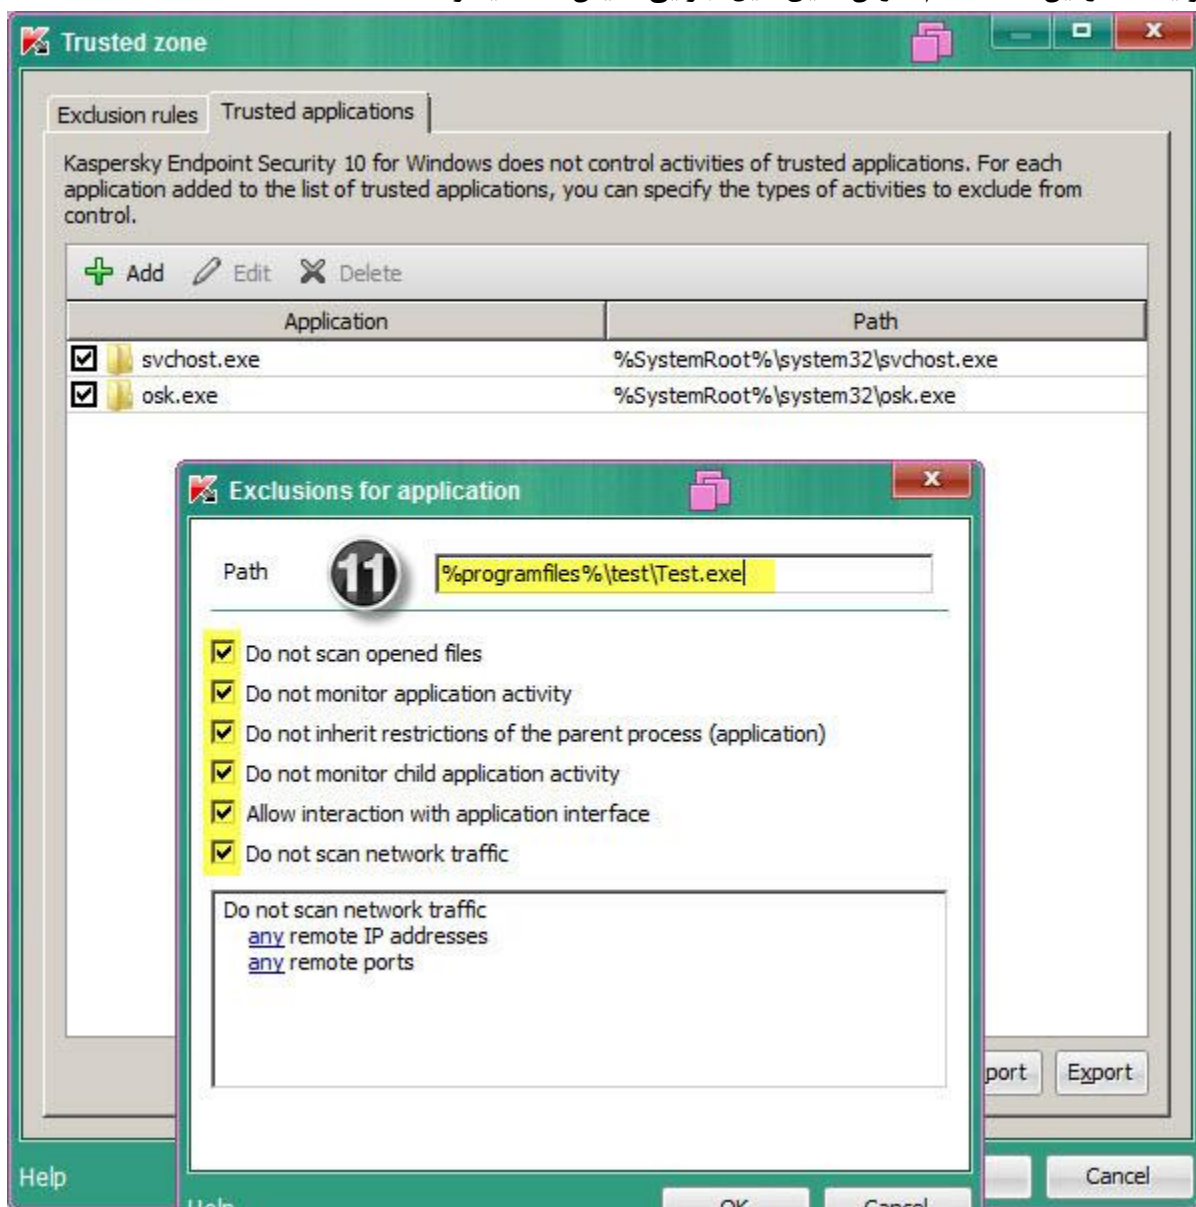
Trusted zone

Exclusion rules | Trusted applications

Kaspersky Endpoint Security 10 for Windows does not control activities of trusted applications. For each application added to the list of trusted applications, you can specify the types of activities to exclude from control.

Add Edit Delete

| Application | Path |
|---|---|
| svchost.exe | %SystemRoot%\system32\svchost.exe |
| osk.exe | %SystemRoot%\system32\osk.exe |

Exclusions for application

Path 11 %programfiles%\test\Test.exe

Do not scan opened files
Do not monitor application activity
Do not inherit restrictions of the parent process (application)
Do not monitor child application activity
Allow interaction with application interface
Do not scan network traffic

Do not scan network traffic
any remote IP addresses
any remote ports

port Export

Help

Cancel

Help OK Cancel